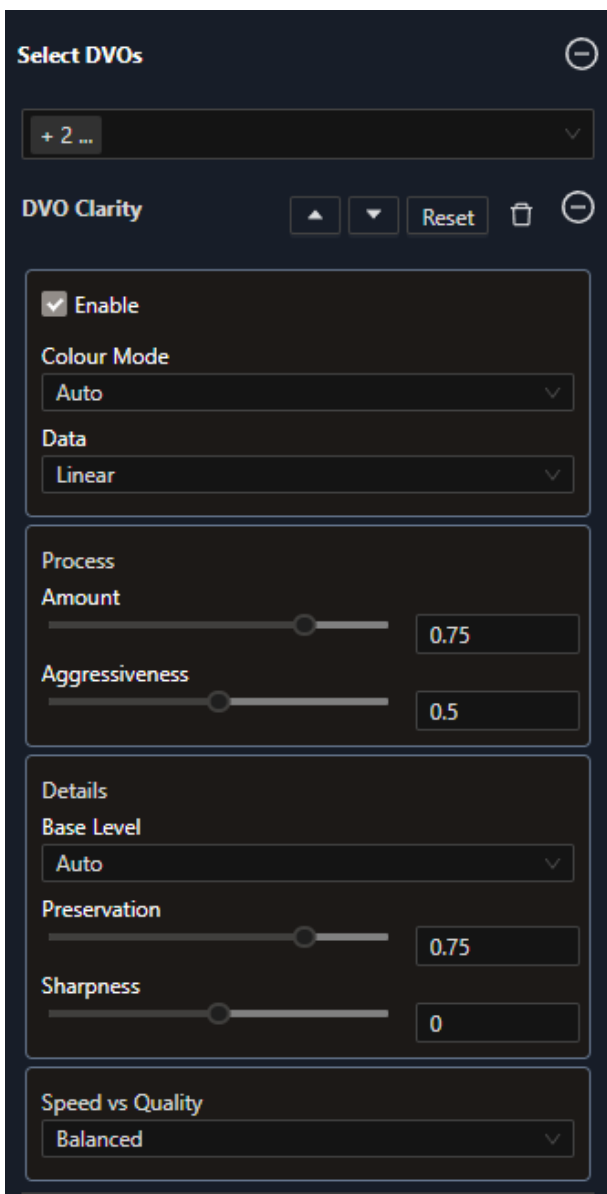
Select DVOs

+ 2 ...

DVO Clarity

Reset

Enable

Colour Mode

Auto

Data

Linear

Process

Amount

0.75

Aggressiveness

0.5

Details

Base Level

Auto

Preservation

0.75

Sharpness

0

Speed vs Quality

Balanced